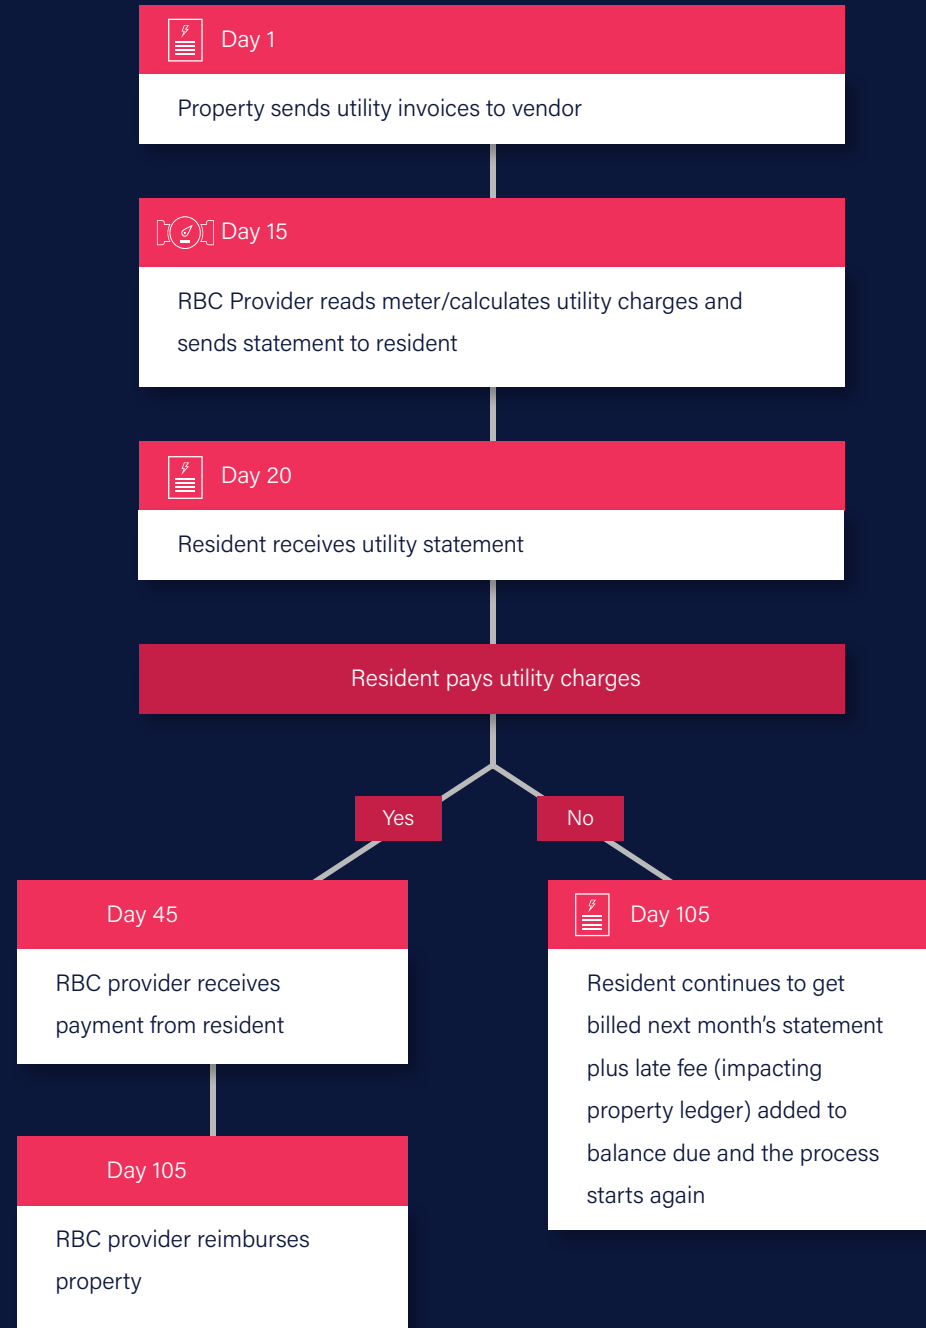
Day 1

Property sends utility invoices to vendor

Day 15

RBC Provider reads meter/calculates utility charges and sends statement to resident

Day 20

Resident receives utility statement

Resident pays utility charges

Yes

No

Day 45

RBC provider receives payment from resident

Day 105

RBC provider reimburses property

Day 105

Resident continues to get billed next month's statement plus late fee (impacting property ledger) added to balance due and the process starts again